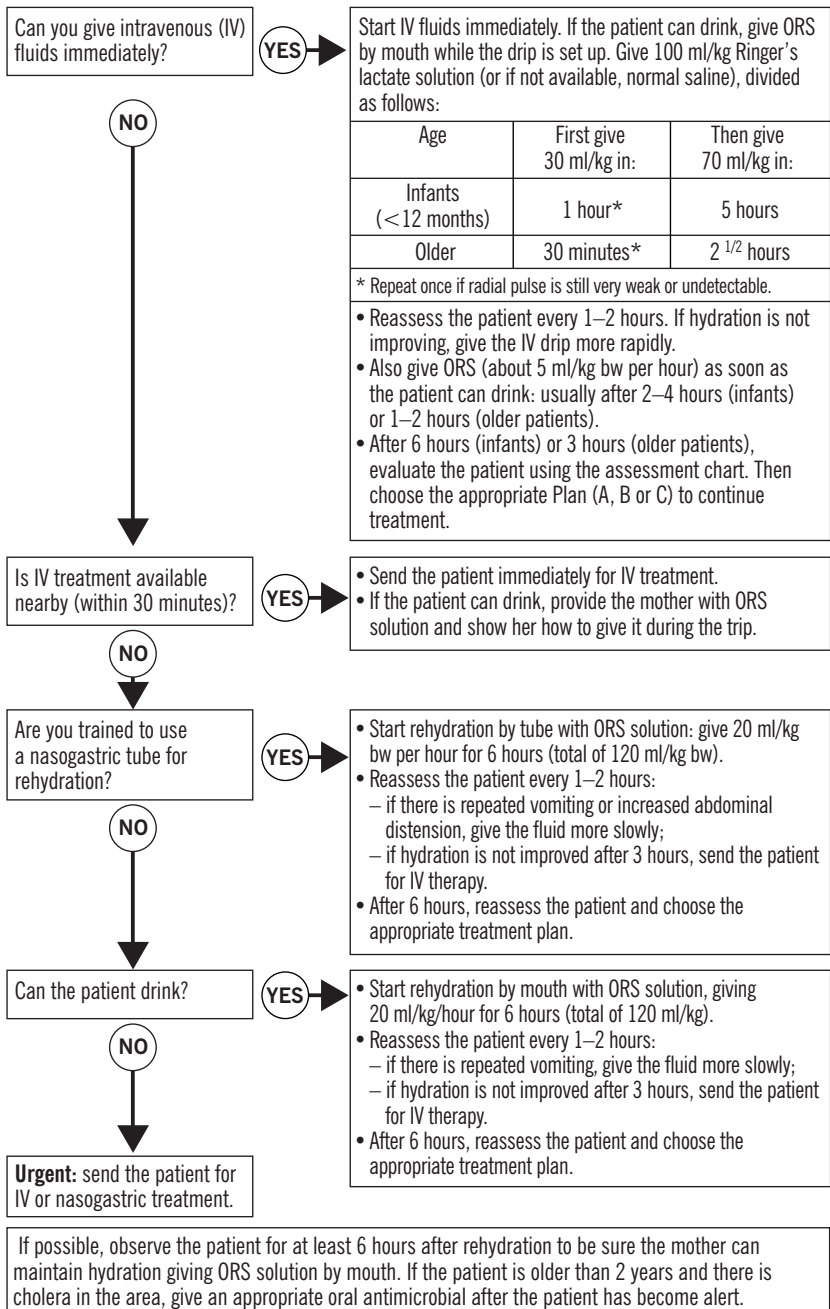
Can you give intravenous (IV) fluids immediately?

YES

Start IV fluids immediately. If the patient can drink, give ORS by mouth while the drip is set up. Give 100 ml/kg Ringer's lactate solution (or if not available, normal saline), divided as follows:

| Age | First give 30 ml/kg in: | Then give 70 ml/kg in: |
|---|---|---|
| Infants (<12 months) | 1 hour* | 5 hours |
| Older | 30 minutes* | 2 $^{1/2}$ hours |

* Repeat once if radial pulse is still very weak or undetectable.

• Reassess the patient every 1–2 hours. If hydration is not improving, give the IV drip more rapidly.
• Also give ORS (about 5 ml/kg bw per hour) as soon as the patient can drink: usually after 2–4 hours (infants) or 1–2 hours (older patients).
• After 6 hours (infants) or 3 hours (older patients), evaluate the patient using the assessment chart. Then choose the appropriate Plan (A, B or C) to continue treatment.

NO

Is IV treatment available nearby (within 30 minutes)?

YES

• Send the patient immediately for IV treatment.
• If the patient can drink, provide the mother with ORS solution and show her how to give it during the trip.

NO

Are you trained to use a nasogastric tube for rehydration?

YES

• Start rehydration by tube with ORS solution: give 20 ml/kg bw per hour for 6 hours (total of 120 ml/kg bw).
• Reassess the patient every 1–2 hours:
– if there is repeated vomiting or increased abdominal distension, give the fluid more slowly;
– if hydration is not improved after 3 hours, send the patient for IV therapy.
• After 6 hours, reassess the patient and choose the appropriate treatment plan.

NO

Can the patient drink?

YES

• Start rehydration by mouth with ORS solution, giving 20 ml/kg/hour for 6 hours (total of 120 ml/kg).
• Reassess the patient every 1–2 hours:
– if there is repeated vomiting, give the fluid more slowly;
– if hydration is not improved after 3 hours, send the patient for IV therapy.
• After 6 hours, reassess the patient and choose the appropriate treatment plan.

NO

**Urgent:** send the patient for IV or nasogastric treatment.

If possible, observe the patient for at least 6 hours after rehydration to be sure the mother can maintain hydration giving ORS solution by mouth. If the patient is older than 2 years and there is cholera in the area, give an appropriate oral antimicrobial after the patient has become alert.